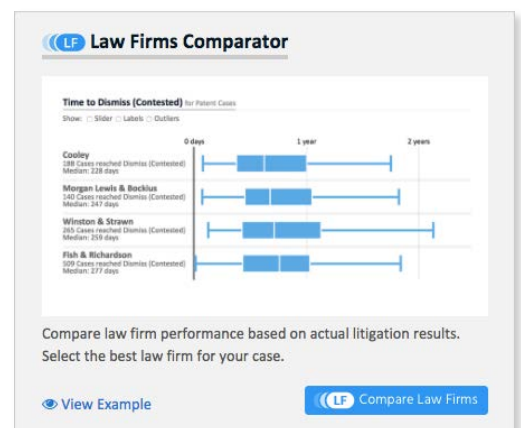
LF Law Firms Comparator

Time to Dismiss (Contested) for Patent Cases

Show: Slider Labels Outliers

0 days 1 year 2 years

Cooley
188 Cases reached Dismiss (Contested)
Median: 228 days

Morgan Lewis & Bockius
140 Cases reached Dismiss (Contested)
Median: 247 days

Winston & Strawn
265 Cases reached Dismiss (Contested)
Median: 259 days

Fish & Richardson
509 Cases reached Dismiss (Contested)
Median: 277 days

Compare law firm performance based on actual litigation results. Select the best law firm for your case.

View Example

LF Compare Law Firms